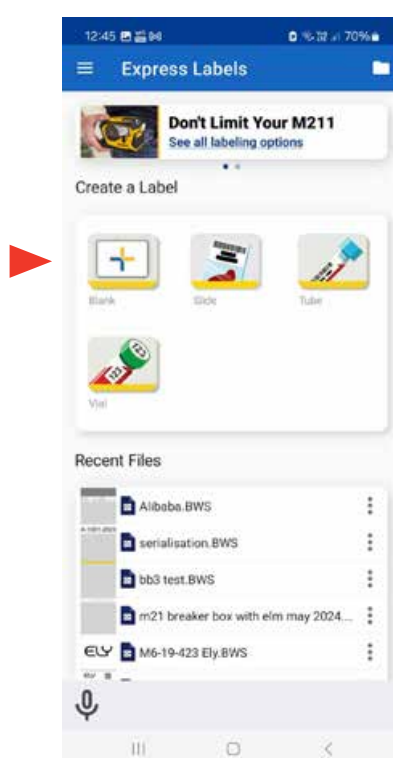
12:45

70%

Express Labels

Don't Limit Your M211
See all labeling options

Create a Label

Blank

Slide

Tube

Vial

Recent Files

Alibaba.BWS

serialisation.BWS

bb3 test.BWS

m21 breaker box with elm may 2024...

ELY

M6-19-423 Ely.BWS